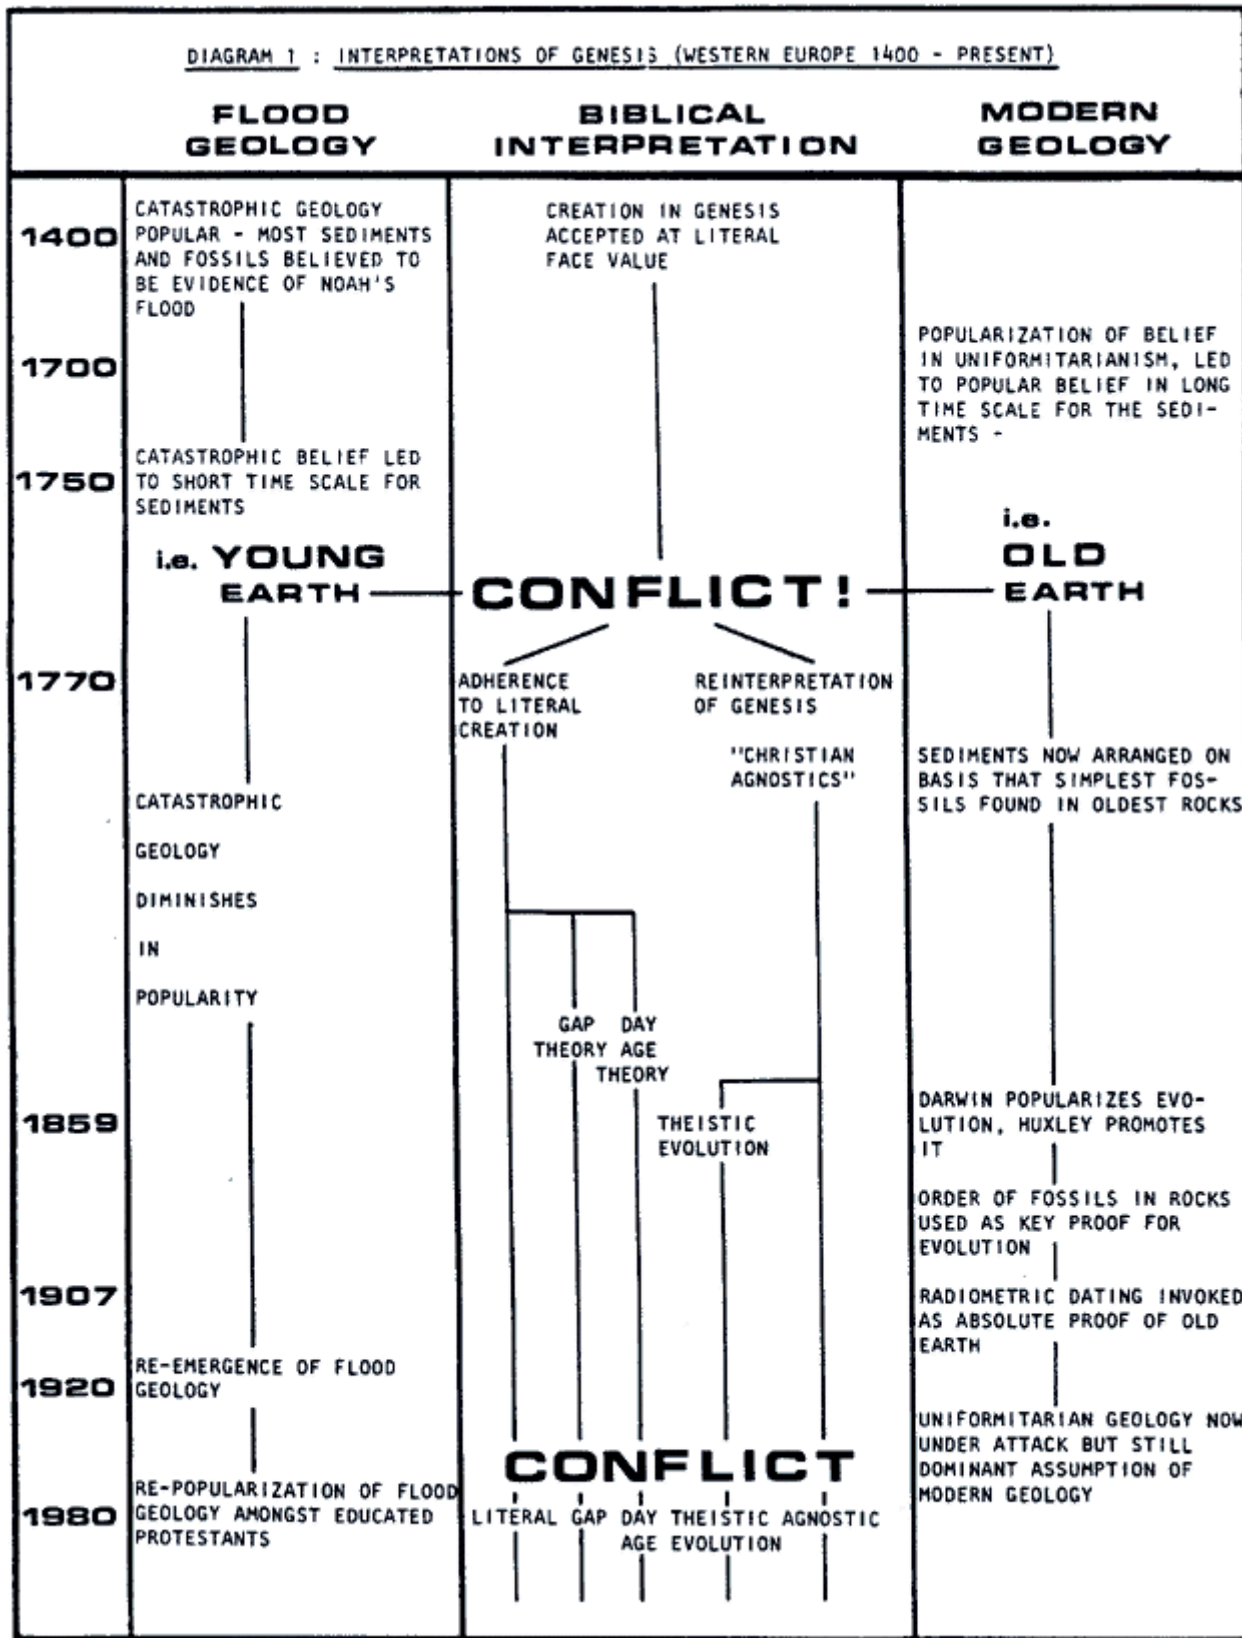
DIAGRAM 1 : INTERPRETATIONS OF GENESIS (WESTERN EUROPE 1400 - PRESENT)

FLOOD GEOLOGY

BIBLICAL INTERPRETATION

MODERN GEOLOGY

1400

CATASTROPHIC GEOLOGY POPULAR - MOST SEDIMENTS AND FOSSILS BELIEVED TO BE EVIDENCE OF NOAH'S FLOOD

CREATION IN GENESIS ACCEPTED AT LITERAL FACE VALUE

1700

POPULARIZATION OF BELIEF IN UNIFORMITARIANISM, LED TO POPULAR BELIEF IN LONG TIME SCALE FOR THE SEDIMENTS -

1750

CATASTROPHIC BELIEF LED TO SHORT TIME SCALE FOR SEDIMENTS

i.e. YOUNG EARTH

CONFLICT!

i.e. OLD EARTH

1770

ADHERENCE TO LITERAL CREATION

REINTERPRETATION OF GENESIS

"CHRISTIAN AGNOSTICS"

SEDIMENTS NOW ARRANGED ON BASIS THAT SIMPLEST FOSSILS FOUND IN OLDEST ROCKS

CATASTROPHIC

GEOLOGY

DIMINISHES

IN

POPULARITY

GAP THEORY

DAY AGE THEORY

THEISTIC EVOLUTION

1859

DARWIN POPULARIZES EVOLUTION, HUXLEY PROMOTES IT

ORDER OF FOSSILS IN ROCKS USED AS KEY PROOF FOR EVOLUTION

1907

RADIOMETRIC DATING INVOKED AS ABSOLUTE PROOF OF OLD EARTH

1920

RE-EMERGENCE OF FLOOD GEOLOGY

UNIFORMITARIAN GEOLOGY NOW UNDER ATTACK BUT STILL DOMINANT ASSUMPTION OF MODERN GEOLOGY

CONFLICT

1980

RE-POPULARIZATION OF FLOOD GEOLOGY AMONGST EDUCATED PROTESTANTS

LITERAL GAP DAY AGE THEISTIC EVOLUTION AGNOSTIC